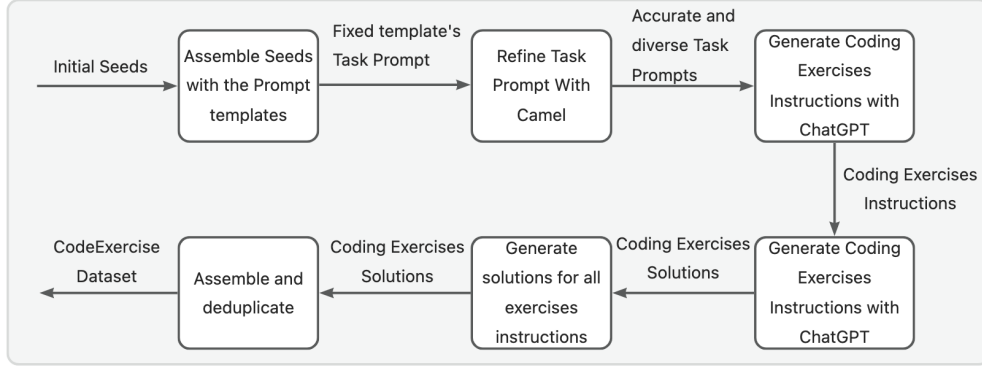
Initial Seeds

Assemble Seeds with the Prompt templates

Fixed template's Task Prompt

Refine Task Prompt With Camel

Accurate and diverse Task Prompts

Generate Coding Exercises Instructions with ChatGPT

Coding Exercises Instructions

Generate Coding Exercises Instructions with ChatGPT

Coding Exercises Solutions

Generate solutions for all exercises instructions

Coding Exercises Solutions

Assemble and deduplicate

CodeExercise Dataset